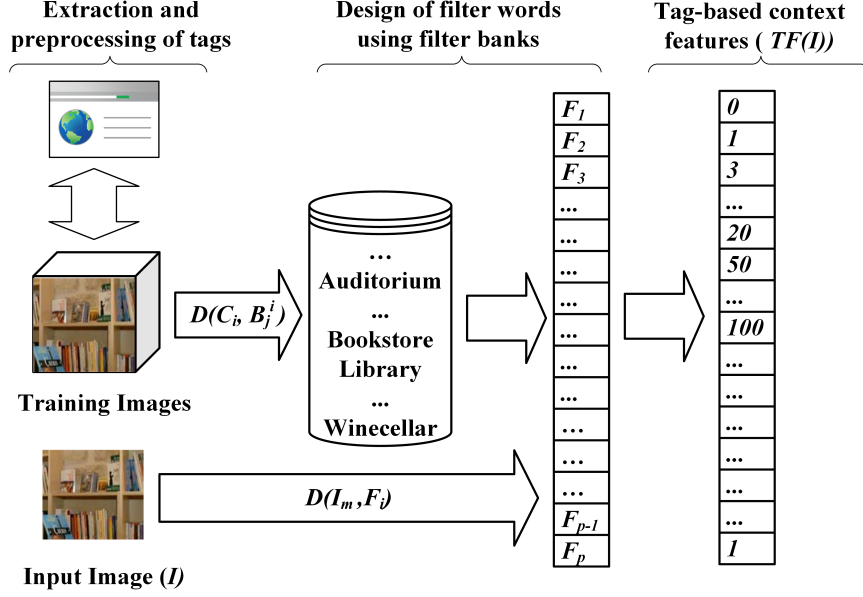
Extraction and preprocessing of tags

Design of filter words using filter banks

Tag-based context features ( $TF(I)$)

Training Images

$D(C_i, B_j^i)$

…
Auditorium
...
Bookstore
Library
...
Winecellar

| $F_1$ |
|---|
| $F_2$ |
| $F_3$ |
| ... |
| ... |
| ... |
| ... |
| ... |
| ... |
| ... |
| … |
| … |
| … |
| $F_{p-1}$ |
| $F_p$ |

| 0 |
|---|
| 1 |
| 3 |
| ... |
| 20 |
| 50 |
| ... |
| 100 |
| ... |
| ... |
| ... |
| ... |
| ... |
| ... |
| 1 |

$D(I_m, F_i)$

Input Image ($I$)